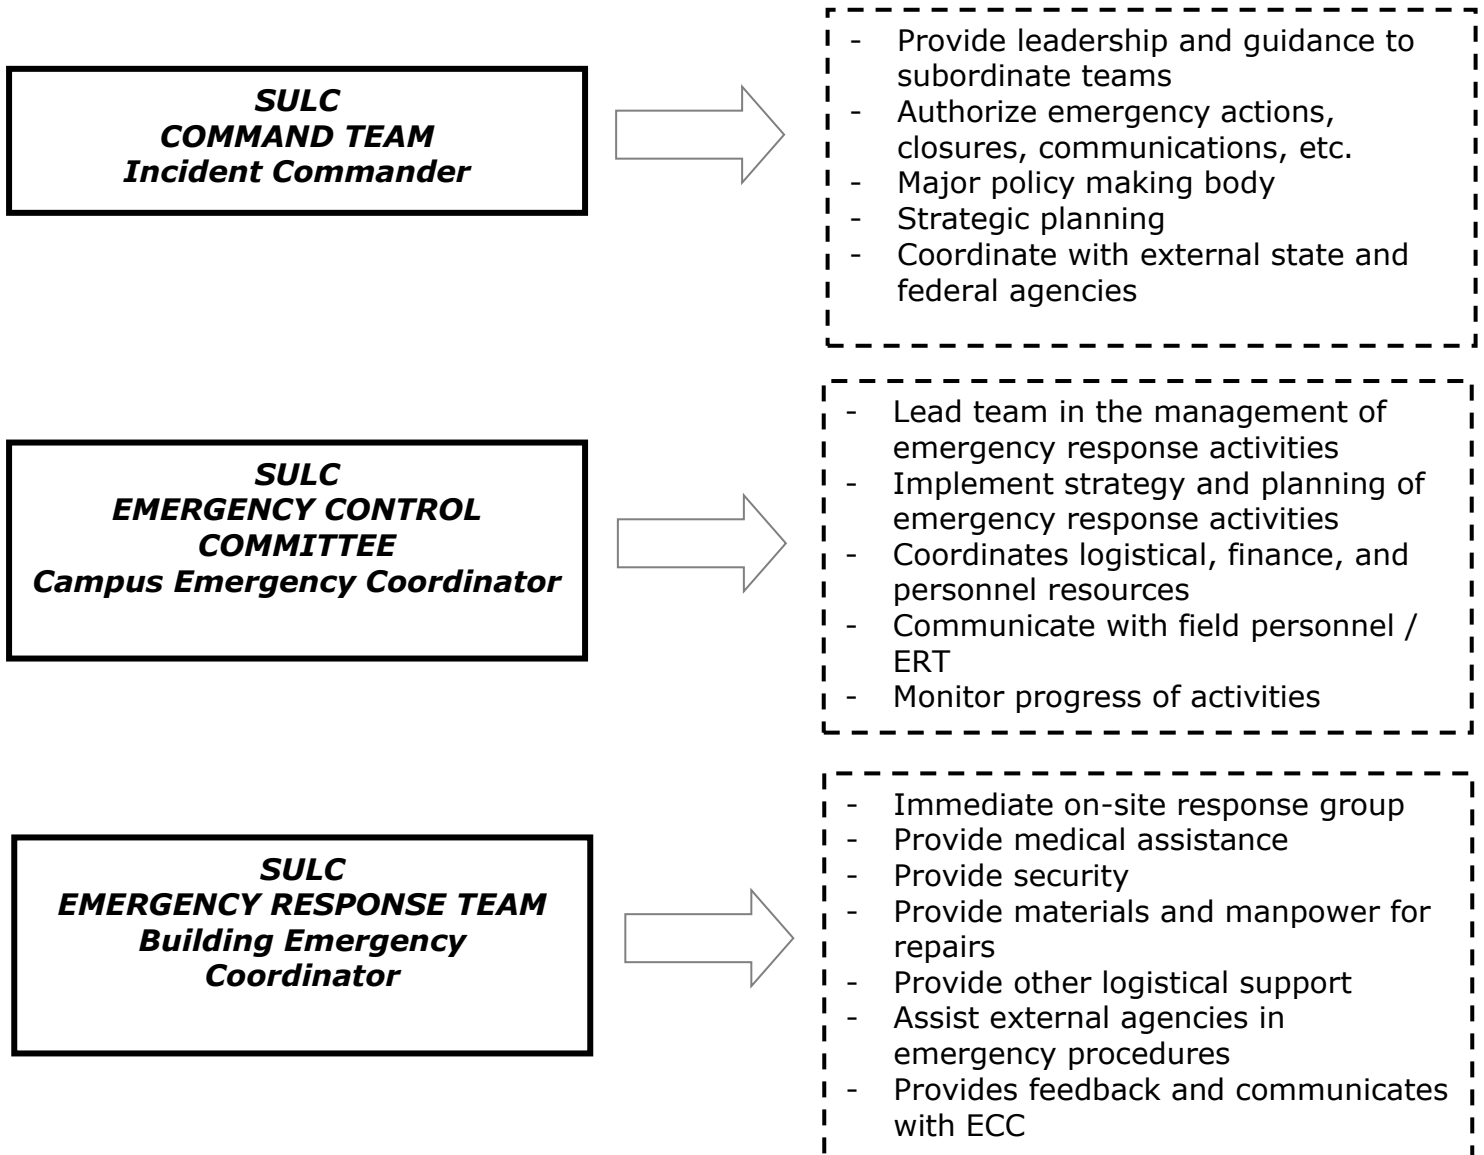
SULC
COMMAND TEAM
Incident Commander

- Provide leadership and guidance to subordinate teams
- Authorize emergency actions, closures, communications, etc.
- Major policy making body
- Strategic planning
- Coordinate with external state and federal agencies

SULC
EMERGENCY CONTROL COMMITTEE
Campus Emergency Coordinator

- Lead team in the management of emergency response activities
- Implement strategy and planning of emergency response activities
- Coordinates logistical, finance, and personnel resources
- Communicate with field personnel / ERT
- Monitor progress of activities

SULC
EMERGENCY RESPONSE TEAM
Building Emergency Coordinator

- Immediate on-site response group
- Provide medical assistance
- Provide security
- Provide materials and manpower for repairs
- Provide other logistical support
- Assist external agencies in emergency procedures
- Provides feedback and communicates with ECC